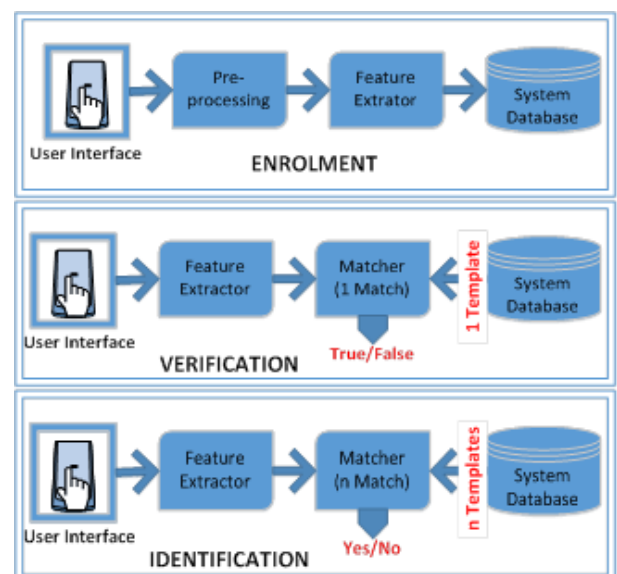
User Interface

Pre-processing

Feature Extrator

System Database

ENROLMENT

User Interface

Feature Extractor

Matcher (1 Match)

1 Template

System Database

True/False

VERIFICATION

User Interface

Feature Extractor

Matcher (n Match)

n Templates

System Database

Yes/No

IDENTIFICATION